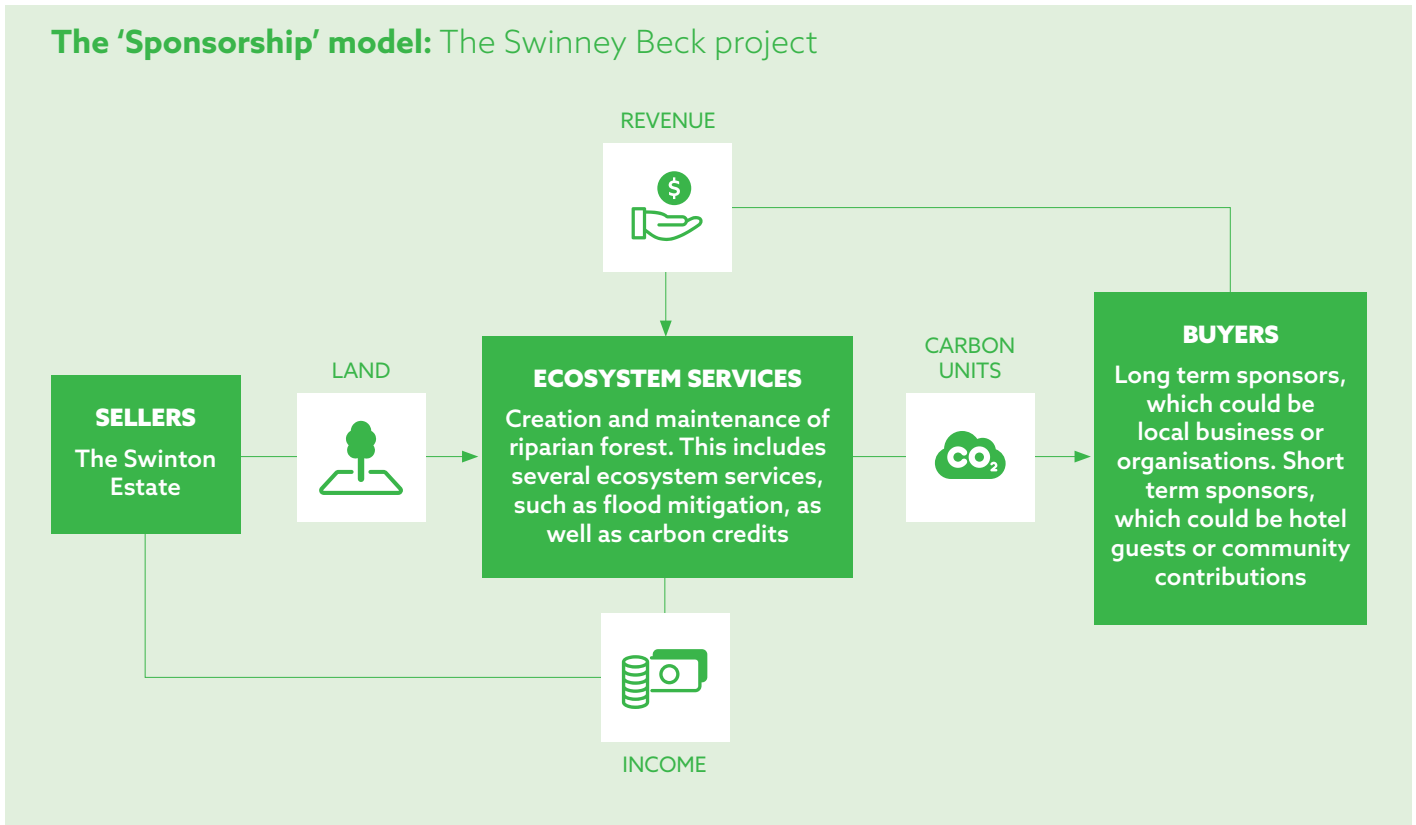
**The 'Sponsorship' model:** The Swinney Beck project

REVENUE

$

SELLERS

The Swinton Estate

LAND

ECOSYSTEM SERVICES

Creation and maintenance of riparian forest. This includes several ecosystem services, such as flood mitigation, as well as carbon credits

CARBON UNITS

$CO_2$

BUYERS

Long term sponsors, which could be local business or organisations. Short term sponsors, which could be hotel guests or community contributions

INCOME